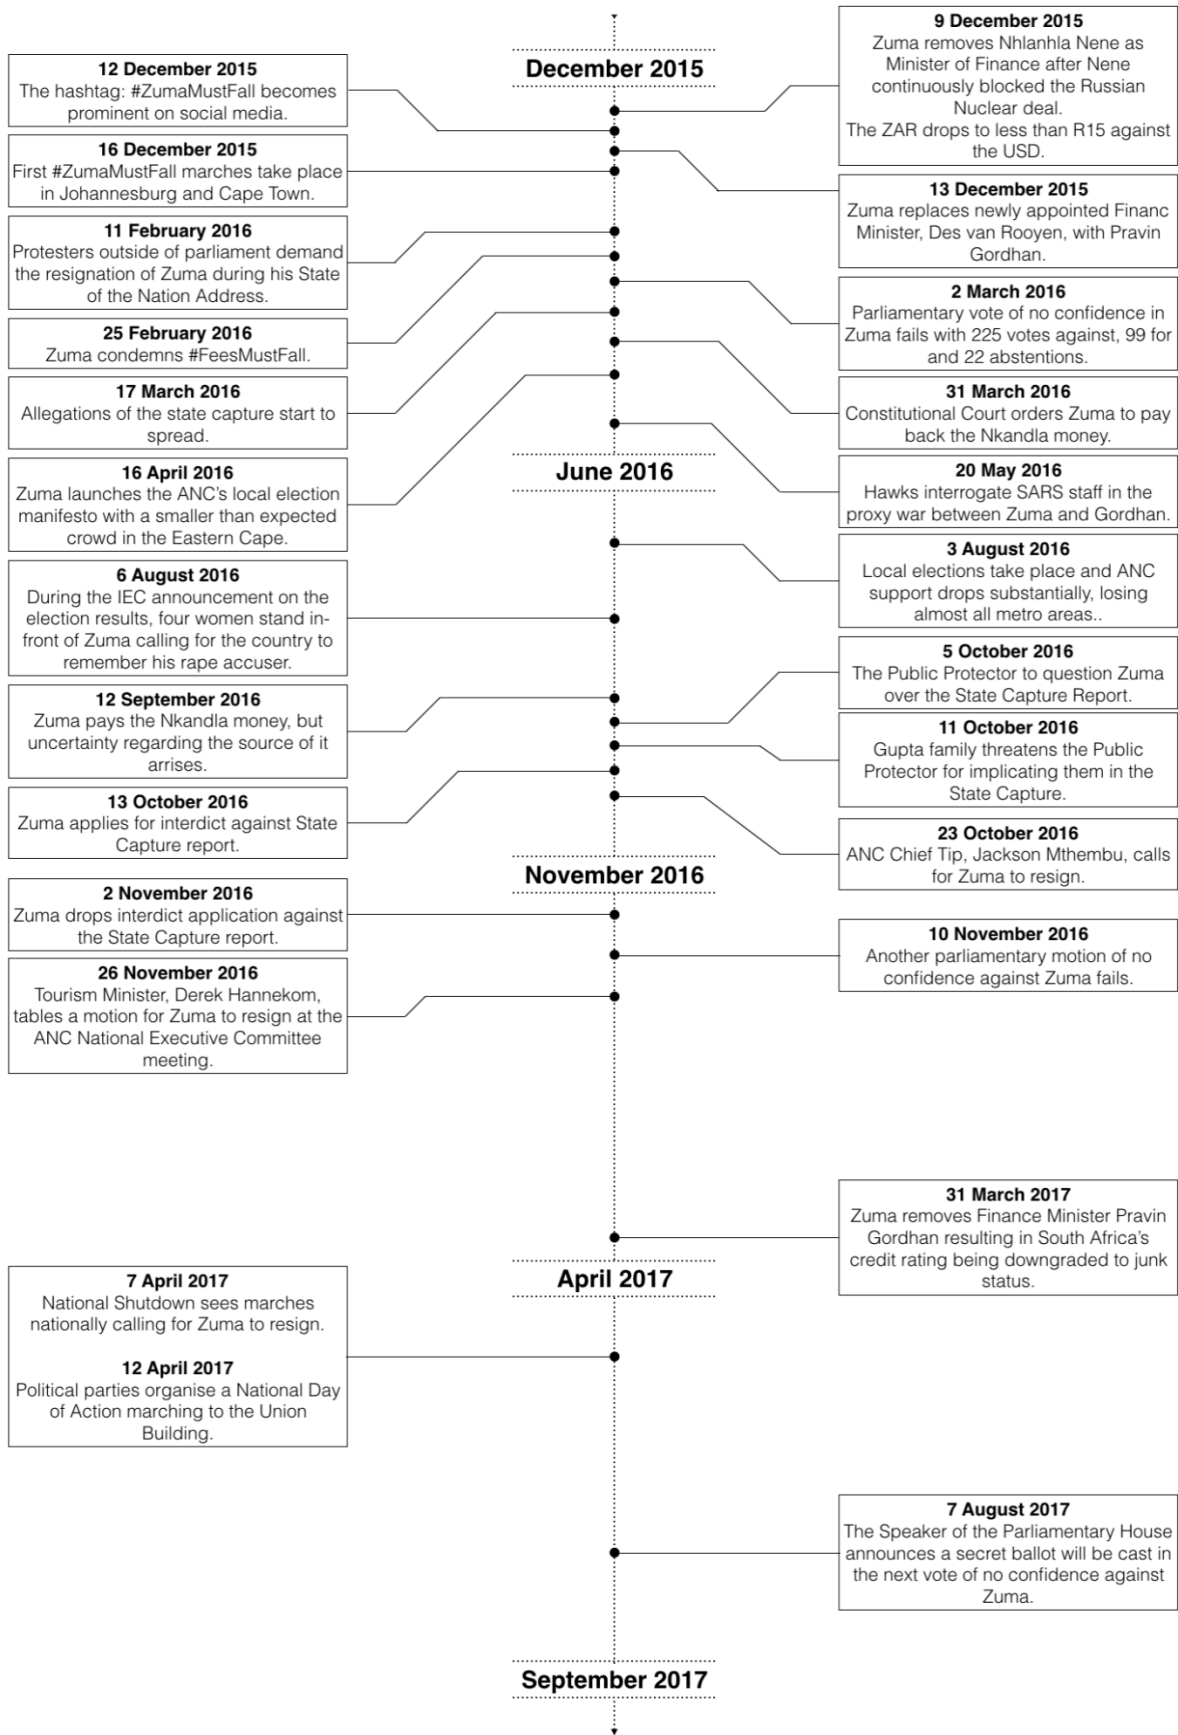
9 December 2015
Zuma removes Nhlanhla Nene as Minister of Finance after Nene continuously blocked the Russian Nuclear deal.
The ZAR drops to less than R15 against the USD.

December 2015

12 December 2015
The hashtag: #ZumaMustFall becomes prominent on social media.

16 December 2015
First #ZumaMustFall marches take place in Johannesburg and Cape Town.

13 December 2015
Zuma replaces newly appointed Financ Minister, Des van Rooyen, with Pravin Gordhan.

11 February 2016
Protesters outside of parliament demand the resignation of Zuma during his State of the Nation Address.

2 March 2016
Parliamentary vote of no confidence in Zuma fails with 225 votes against, 99 for and 22 abstentions.

25 February 2016
Zuma condemns #FeesMustFall.

17 March 2016
Allegations of the state capture start to spread.

31 March 2016
Constitutional Court orders Zuma to pay back the Nkandla money.

June 2016

16 April 2016
Zuma launches the ANC's local election manifesto with a smaller than expected crowd in the Eastern Cape.

20 May 2016
Hawks interrogate SARS staff in the proxy war between Zuma and Gordhan.

3 August 2016
Local elections take place and ANC support drops substantially, losing almost all metro areas..

6 August 2016
During the IEC announcement on the election results, four women stand infront of Zuma calling for the country to remember his rape accuser.

5 October 2016
The Public Protector to question Zuma over the State Capture Report.

12 September 2016
Zuma pays the Nkandla money, but uncertainty regarding the source of it arrises.

11 October 2016
Gupta family threatens the Public Protector for implicating them in the State Capture.

13 October 2016
Zuma applies for interdict against State Capture report.

23 October 2016
ANC Chief Tip, Jackson Mthembu, calls for Zuma to resign.

November 2016

2 November 2016
Zuma drops interdict application against the State Capture report.

10 November 2016
Another parliamentary motion of no confidence against Zuma fails.

26 November 2016
Tourism Minister, Derek Hannekom, tables a motion for Zuma to resign at the ANC National Executive Committee meeting.

31 March 2017
Zuma removes Finance Minister Pravin Gordhan resulting in South Africa's credit rating being downgraded to junk status.

April 2017

7 April 2017
National Shutdown sees marches nationally calling for Zuma to resign.

12 April 2017
Political parties organise a National Day of Action marching to the Union Building.

7 August 2017
The Speaker of the Parliamentary House announces a secret ballot will be cast in the next vote of no confidence against Zuma.

September 2017